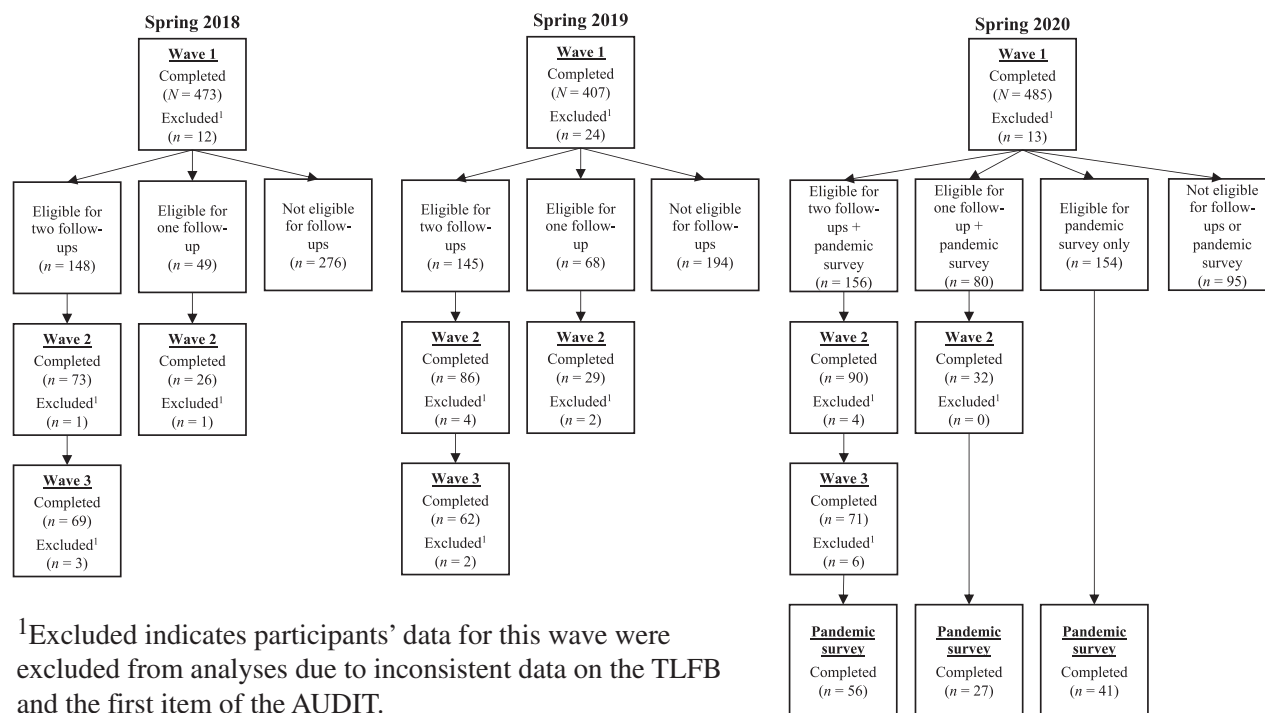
Spring 2018

Wave 1
Completed
($N = 473$)
Excluded$^1$
($n = 12$)

Eligible for two follow-ups
($n = 148$)

Eligible for one follow-up
($n = 49$)

Not eligible for follow-ups
($n = 276$)

Wave 2
Completed
($n = 73$)
Excluded$^1$
($n = 1$)

Wave 2
Completed
($n = 26$)
Excluded$^1$
($n = 1$)

Wave 3
Completed
($n = 69$)
Excluded$^1$
($n = 3$)

Spring 2019

Wave 1
Completed
($N = 407$)
Excluded$^1$
($n = 24$)

Eligible for two follow-ups
($n = 145$)

Eligible for one follow-up
($n = 68$)

Not eligible for follow-ups
($n = 194$)

Wave 2
Completed
($n = 86$)
Excluded$^1$
($n = 4$)

Wave 2
Completed
($n = 29$)
Excluded$^1$
($n = 2$)

Wave 3
Completed
($n = 62$)
Excluded$^1$
($n = 2$)

Spring 2020

Wave 1
Completed
($N = 485$)
Excluded$^1$
($n = 13$)

Eligible for two follow-ups + pandemic survey
($n = 156$)

Eligible for one follow-up + pandemic survey
($n = 80$)

Eligible for pandemic survey only
($n = 154$)

Not eligible for follow-ups or pandemic survey
($n = 95$)

Wave 2
Completed
($n = 90$)
Excluded$^1$
($n = 4$)

Wave 2
Completed
($n = 32$)
Excluded$^1$
($n = 0$)

Wave 3
Completed
($n = 71$)
Excluded$^1$
($n = 6$)

Pandemic survey
Completed
($n = 56$)

Pandemic survey
Completed
($n = 27$)

Pandemic survey
Completed
($n = 41$)

$^1$Excluded indicates participants' data for this wave were excluded from analyses due to inconsistent data on the TLFB and the first item of the AUDIT.